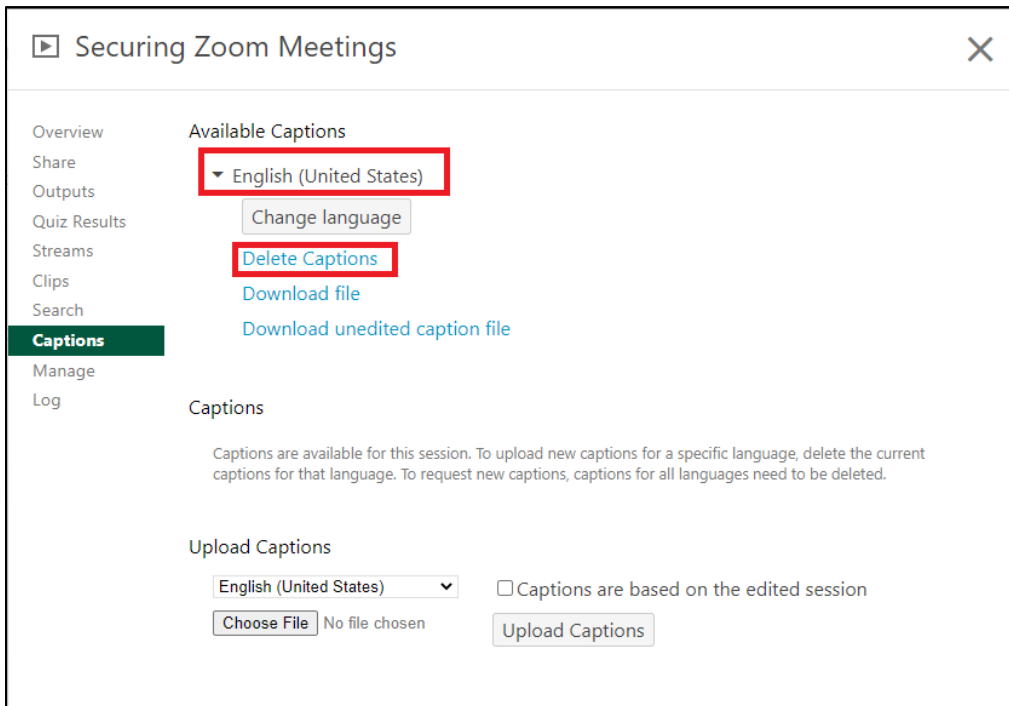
Securing Zoom Meetings

×

Overview
Share
Outputs
Quiz Results
Streams
Clips
Search
Captions
Manage
Log

Available Captions

English (United States)

Change language

Delete Captions

Download file

Download unedited caption file

Captions

Captions are available for this session. To upload new captions for a specific language, delete the current captions for that language. To request new captions, captions for all languages need to be deleted.

Upload Captions

English (United States)

Captions are based on the edited session

Choose File No file chosen

Upload Captions